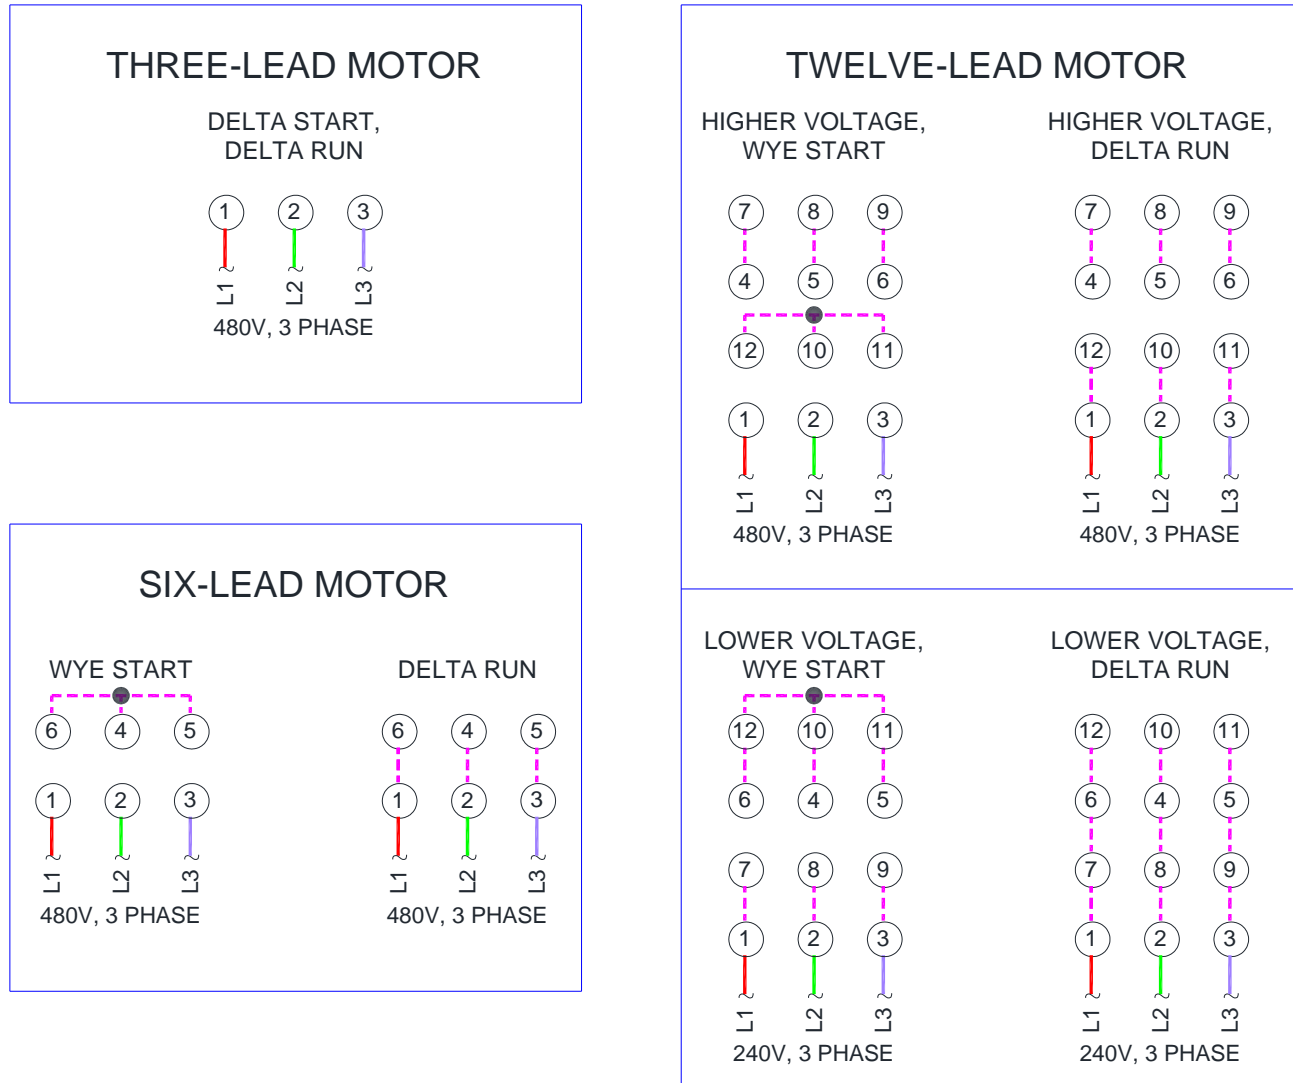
THREE-LEAD MOTOR

DELTA START, DELTA RUN

1 2 3

L1 L2 L3

480V, 3 PHASE

SIX-LEAD MOTOR

WYE START

6 4 5

1 2 3

L1 L2 L3

480V, 3 PHASE

DELTA RUN

6 4 5

1 2 3

L1 L2 L3

480V, 3 PHASE

TWELVE-LEAD MOTOR

HIGHER VOLTAGE, WYE START

7 8 9

4 5 6

12 10 11

1 2 3

L1 L2 L3

480V, 3 PHASE

HIGHER VOLTAGE, DELTA RUN

7 8 9

4 5 6

12 10 11

1 2 3

L1 L2 L3

480V, 3 PHASE

LOWER VOLTAGE, WYE START

12 10 11

6 4 5

7 8 9

1 2 3

L1 L2 L3

240V, 3 PHASE

LOWER VOLTAGE, DELTA RUN

12 10 11

6 4 5

7 8 9

1 2 3

L1 L2 L3

240V, 3 PHASE